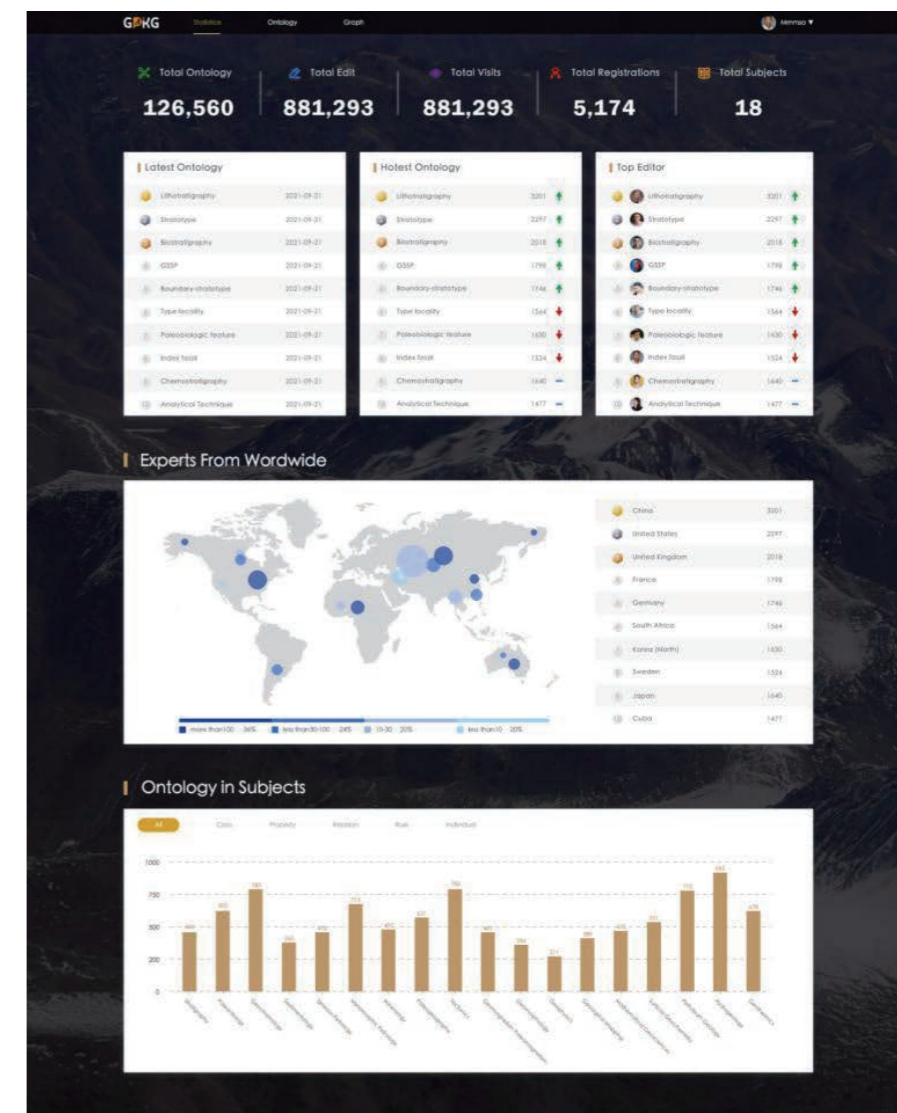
GDKG Statistics Ontology Graph

Mimmsa ▼

Total Ontology
126,560

Total Edit
881,293

Total Visits
881,293

Total Registrations
5,174

Total Subjects
18

Latest Ontology

| | |
|---|---|
| Lithostratigraphy | 2021-09-21 |
| Stratotype | 2021-09-21 |
| Biostratigraphy | 2021-09-21 |
| GSSP | 2021-09-21 |
| Boundary-stratotype | 2021-09-21 |
| Type locality | 2021-09-21 |
| Paleobiologic feature | 2021-09-21 |
| Index fossil | 2021-09-21 |
| Chemostratigraphy | 2021-09-21 |
| Analytical Technique | 2021-09-21 |

Hotest Ontology

| | |
|---|---|
| Lithostratigraphy | 3201 |
| Stratotype | 2297 |
| Biostratigraphy | 2018 |
| GSSP | 1798 |
| Boundary-stratotype | 1746 |
| Type locality | 1564 |
| Paleobiologic feature | 1630 |
| Index fossil | 1524 |
| Chemostratigraphy | 1640 |
| Analytical Technique | 1477 |

Top Editor

| | |
|---|---|
| Lithostratigraphy | 3201 |
| Stratotype | 2297 |
| Biostratigraphy | 2018 |
| GSSP | 1798 |
| Boundary-stratotype | 1746 |
| Type locality | 1564 |
| Paleobiologic feature | 1630 |
| Index fossil | 1524 |
| Chemostratigraphy | 1640 |
| Analytical Technique | 1477 |

Experts From Wordwide

more than100 36% less than30-100 24% 10-30 20% less than10 20%

| | |
|---|---|
| China | 3201 |
| United States | 2297 |
| United Kingdom | 2018 |
| France | 1798 |
| Germany | 1746 |
| South Africa | 1564 |
| Korea (North) | 1630 |
| Sweden | 1524 |
| Japan | 1640 |
| Cuba | 1477 |

Ontology in Subjects

All Class Property Relation Rule Individual

1000
750
500
250
0